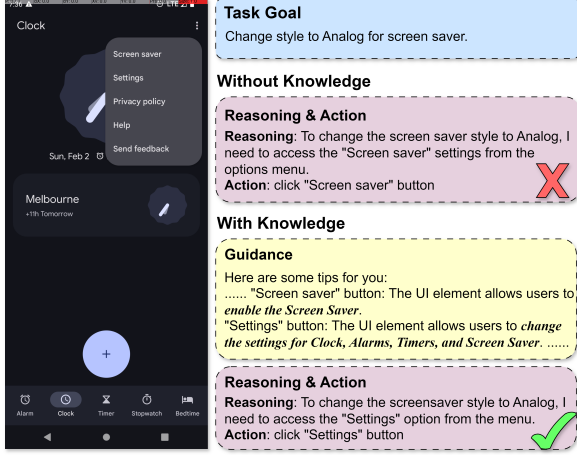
Clock

Screen saver
Settings
Privacy policy
Help
Send feedback

Sun, Feb 2

Melbourne
+11h Tomorrow

+

Alarm Clock Timer Stopwatch Bedtime

Task Goal

Change style to Analog for screen saver.

Without Knowledge

Reasoning & Action

**Reasoning**: To change the screen saver style to Analog, I need to access the "Screen saver" settings from the options menu.
**Action**: click "Screen saver" button

With Knowledge

Guidance

Here are some tips for you:
...... "Screen saver" button: The UI element allows users to *enable the Screen Saver*.
"Settings" button: The UI element allows users to *change the settings for Clock, Alarms, Timers, and Screen Saver*. ......

Reasoning & Action

**Reasoning**: To change the screensaver style to Analog, I need to access the "Settings" option from the menu.
**Action**: click "Settings" button